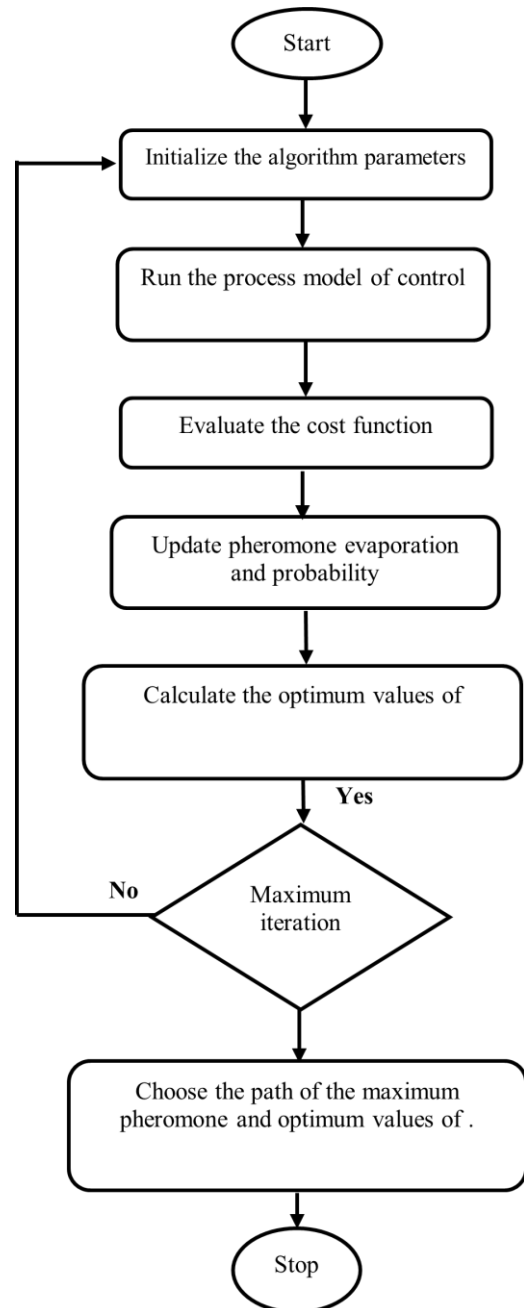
Start

Initialize the algorithm parameters

Run the process model of control

Evaluate the cost function

Update pheromone evaporation and probability

Calculate the optimum values of

Yes

No

Maximum iteration

Choose the path of the maximum pheromone and optimum values of .

Stop